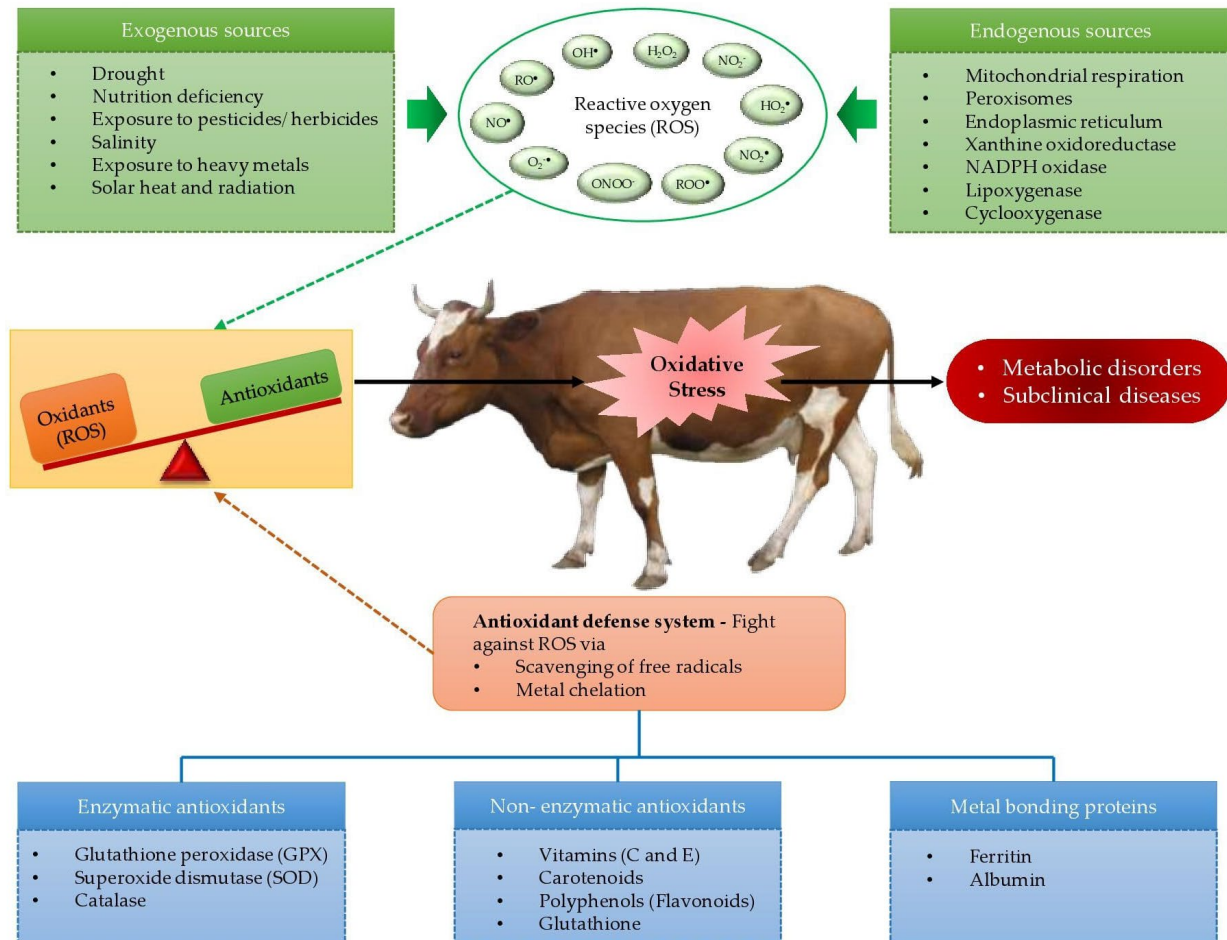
Exogenous sources

- Drought
- Nutrition deficiency
- Exposure to pesticides/ herbicides
- Salinity
- Exposure to heavy metals
- Solar heat and radiation

Reactive oxygen species (ROS)

OH• $H_2O_2$ $NO_2^-$ RO• $HO_2$• NO• $NO_2$• $O_2^-$• $ONOO^-$ ROO•

Endogenous sources

- Mitochondrial respiration
- Peroxisomes
- Endoplasmic reticulum
- Xanthine oxidoreductase
- NADPH oxidase
- Lipoxygenase
- Cyclooxygenase

Oxidants (ROS)

Antioxidants

Oxidative Stress

- Metabolic disorders
- Subclinical diseases

**Antioxidant defense system -** Fight against ROS via
- Scavenging of free radicals
- Metal chelation

Enzymatic antioxidants

- Glutathione peroxidase (GPX)
- Superoxide dismutase (SOD)
- Catalase

Non- enzymatic antioxidants

- Vitamins (C and E)
- Carotenoids
- Polyphenols (Flavonoids)
- Glutathione

Metal bonding proteins

- Ferritin
- Albumin